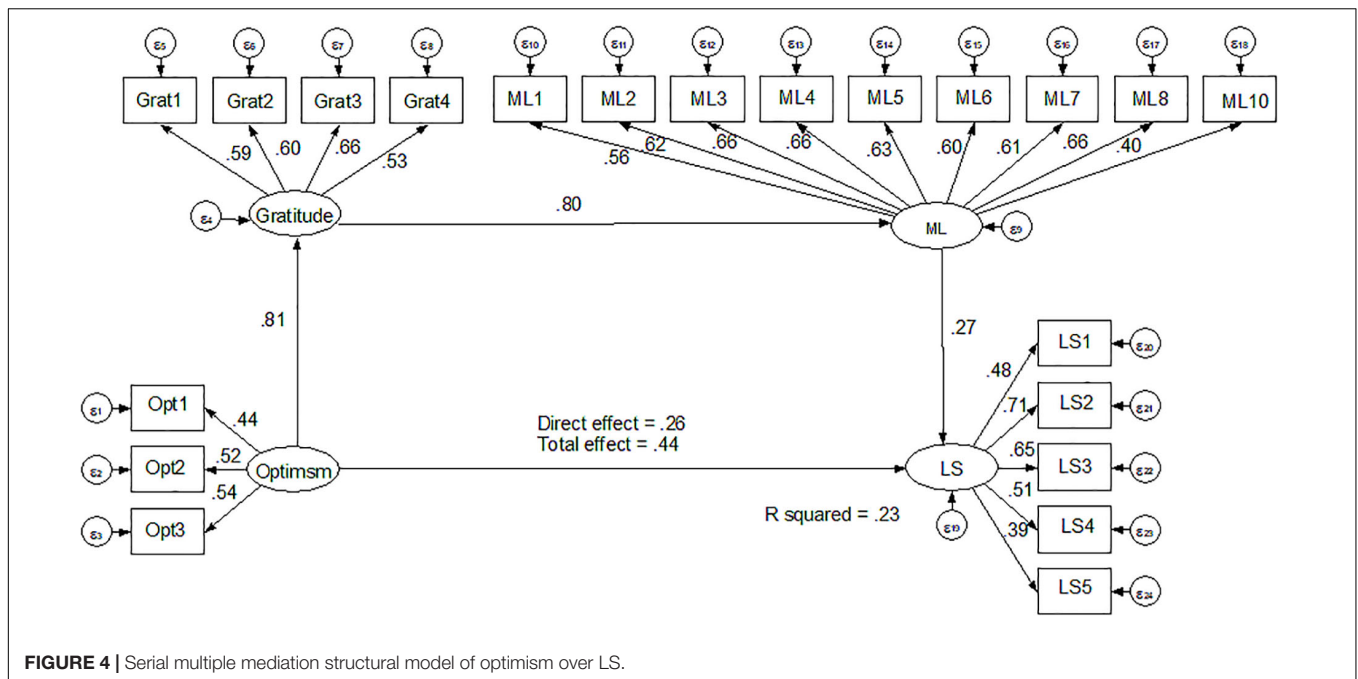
$\varepsilon_5$ $\varepsilon_6$ $\varepsilon_7$ $\varepsilon_8$

Grat1 Grat2 Grat3 Grat4

.59 .60 .66 .53

$\varepsilon_4$ Gratitude

$\varepsilon_{10}$ $\varepsilon_{11}$ $\varepsilon_{12}$ $\varepsilon_{13}$ $\varepsilon_{14}$ $\varepsilon_{15}$ $\varepsilon_{16}$ $\varepsilon_{17}$ $\varepsilon_{18}$

ML1 ML2 ML3 ML4 ML5 ML6 ML7 ML8 ML10

.56 .62 .66 .66 .63 .60 .61 .66 .40

.80

ML $\varepsilon_9$

.81

.27

$\varepsilon_1$ Opt1
$\varepsilon_2$ Opt2
$\varepsilon_3$ Opt3

.44 .52 .54

Optimsm

Direct effect = .26
Total effect = .44

LS

R squared = .23

$\varepsilon_{19}$

.48 .71 .65 .51 .39

LS1 $\varepsilon_{20}$
LS2 $\varepsilon_{21}$
LS3 $\varepsilon_{22}$
LS4 $\varepsilon_{23}$
LS5 $\varepsilon_{24}$

**FIGURE 4 |** Serial multiple mediation structural model of optimism over LS.